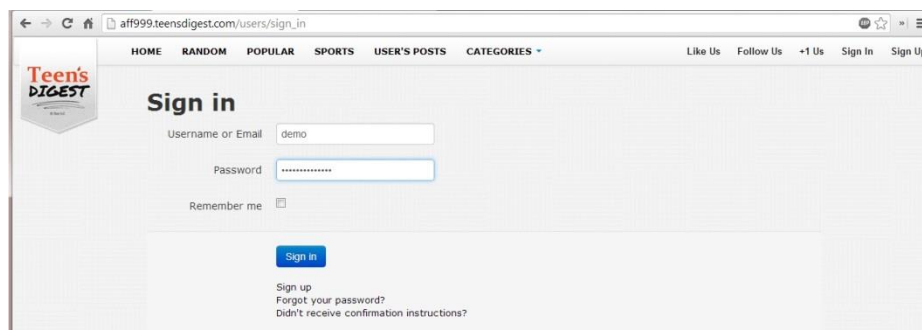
aff999.teensdigest.com/users/sign_in

HOME RANDOM POPULAR SPORTS USER'S POSTS CATEGORIES

Like Us Follow Us +1 Us Sign In Sign Up

Teen's DIGEST

Sign in

Username or Email demo

Password ••••••••••••••

Remember me

Sign in

Sign up
Forgot your password?
Didn't receive confirmation instructions?